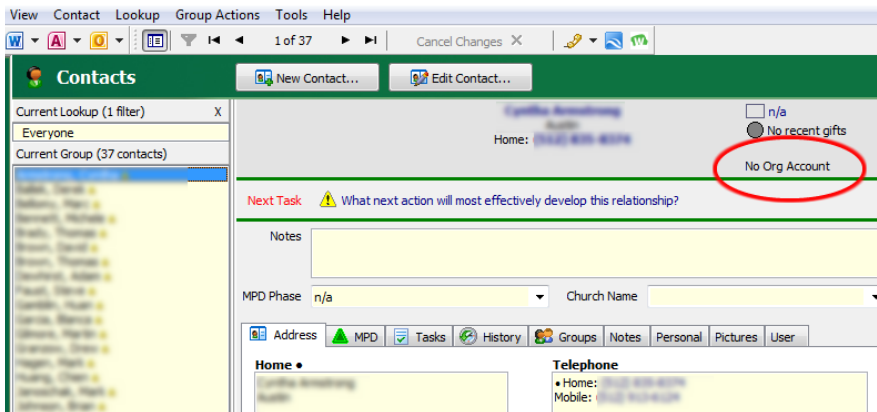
View Contact Lookup Group Actions Tools Help

1 of 37

Cancel Changes

Contacts

New Contact...

Edit Contact...

Current Lookup (1 filter) X

Everyone

Current Group (37 contacts)

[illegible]

Home: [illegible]

n/a

No recent gifts

No Org Account

Next Task

What next action will most effectively develop this relationship?

Notes

MPD Phase n/a

Church Name

Address MPD Tasks History Groups Notes Personal Pictures User

Home •

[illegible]

Telephone

• Home: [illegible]

Mobile: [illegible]